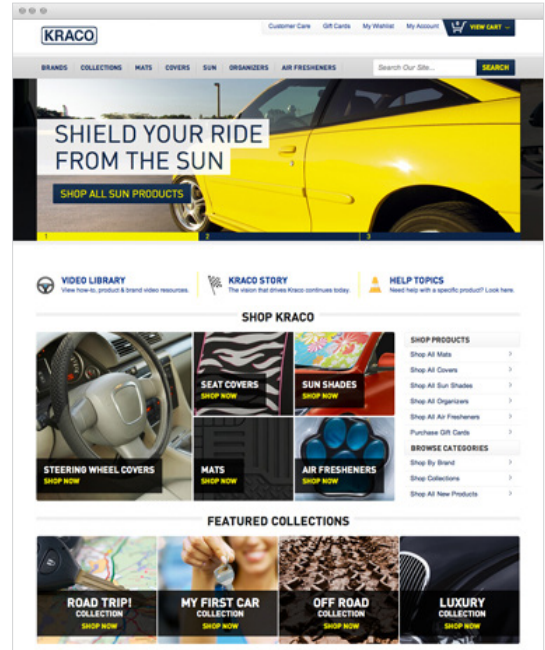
KRACO

Customer Care Gift Cards My Wishlist My Account VIEW CART

BRANDS COLLECTIONS MATS COVERS SUN ORGANIZERS AIR FRESHENERS Search Our Site... SEARCH

SHIELD YOUR RIDE FROM THE SUN

SHOP ALL SUN PRODUCTS

1 2 3

VIDEO LIBRARY
View how-to, product & brand video resources.

KRACO STORY
The vision that drives Kraco continues today.

HELP TOPICS
Need help with a specific product? Look here.

SHOP KRACO

SEAT COVERS
SHOP NOW

SUN SHADES
SHOP NOW

STEERING WHEEL COVERS
SHOP NOW

MATS
SHOP NOW

AIR FRESHENERS
SHOP NOW

SHOP PRODUCTS
Shop All Mats
Shop All Covers
Shop All Sun Shades
Shop All Organizers
Shop All Air Fresheners
Purchase Gift Cards

BROWSE CATEGORIES
Shop By Brand
Shop Collections
Shop All New Products

FEATURED COLLECTIONS

ROAD TRIP!
COLLECTION
SHOP NOW

MY FIRST CAR
COLLECTION
SHOP NOW

OFF ROAD
COLLECTION
SHOP NOW

LUXURY
COLLECTION
SHOP NOW